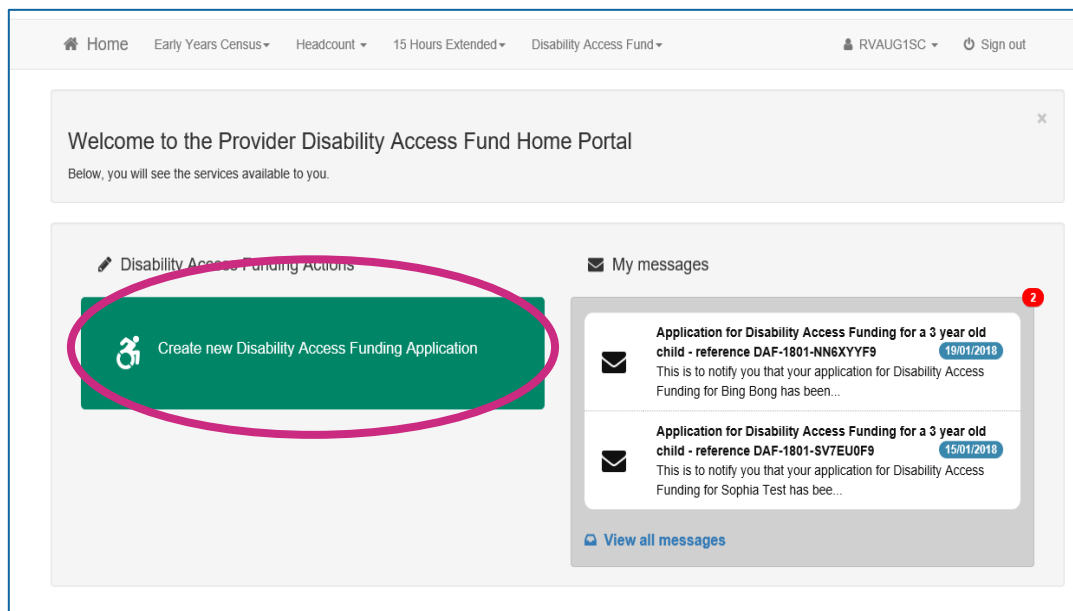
Home Early Years Census Headcount 15 Hours Extended Disability Access Fund RVAUG1SC Sign out

×

Welcome to the Provider Disability Access Fund Home Portal

Below, you will see the services available to you.

Disability Access Funding Actions

Create new Disability Access Funding Application

My messages

2

Application for Disability Access Funding for a 3 year old child - reference DAF-1801-NN6XYYF9 19/01/2018
This is to notify you that your application for Disability Access Funding for Bing Bong has been...

Application for Disability Access Funding for a 3 year old child - reference DAF-1801-SV7EU0F9 15/01/2018
This is to notify you that your application for Disability Access Funding for Sophia Test has bee...

View all messages